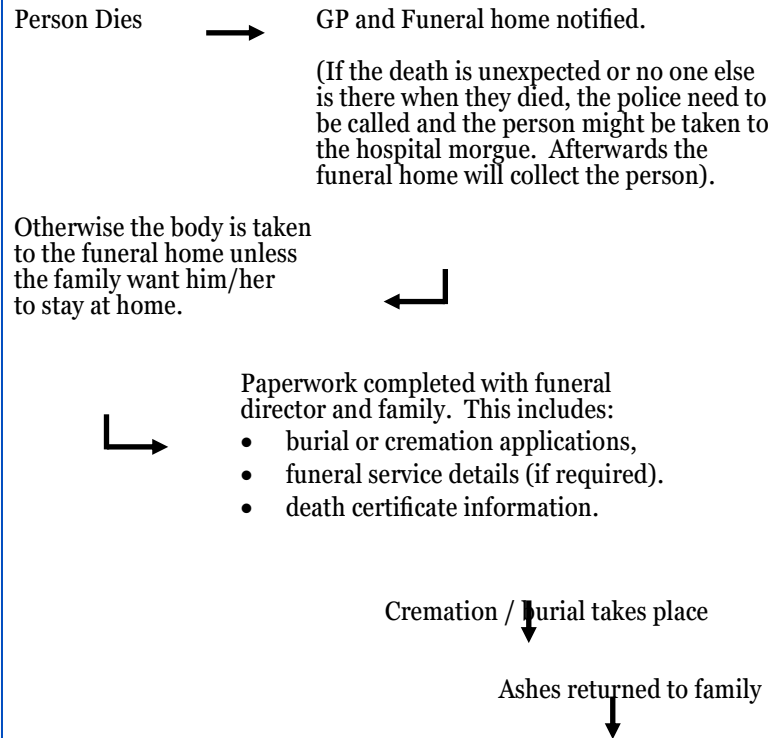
Person Dies

GP and Funeral home notified.

(If the death is unexpected or no one else is there when they died, the police need to be called and the person might be taken to the hospital morgue. Afterwards the funeral home will collect the person).

Otherwise the body is taken to the funeral home unless the family want him/her to stay at home.

Paperwork completed with funeral director and family. This includes:
- burial or cremation applications,
- funeral service details (if required).
- death certificate information.

Cremation / burial takes place

Ashes returned to family